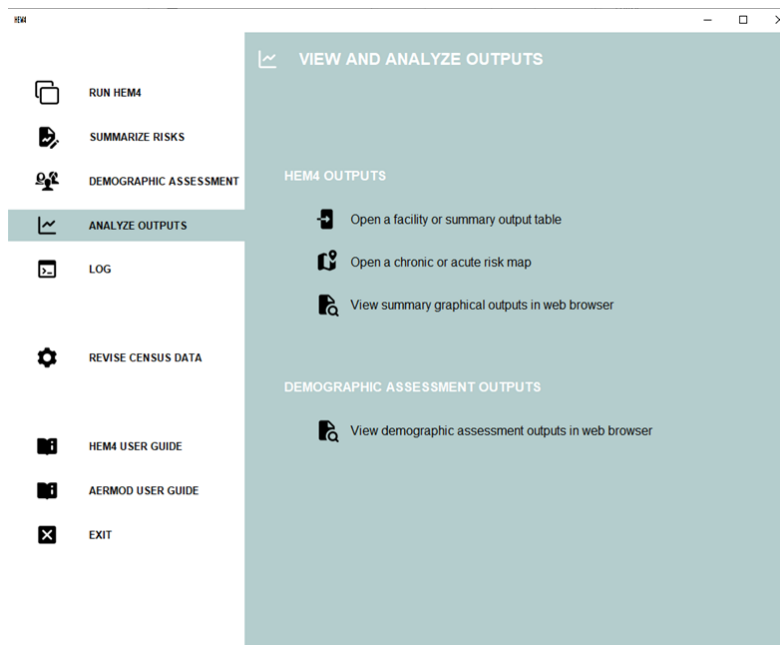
HEM4

RUN HEM4

SUMMARIZE RISKS

DEMOGRAPHIC ASSESSMENT

ANALYZE OUTPUTS

LOG

REVISE CENSUS DATA

HEM4 USER GUIDE

AERMOD USER GUIDE

EXIT

VIEW AND ANALYZE OUTPUTS

HEM4 OUTPUTS

Open a facility or summary output table

Open a chronic or acute risk map

View summary graphical outputs in web browser

DEMOGRAPHIC ASSESSMENT OUTPUTS

View demographic assessment outputs in web browser